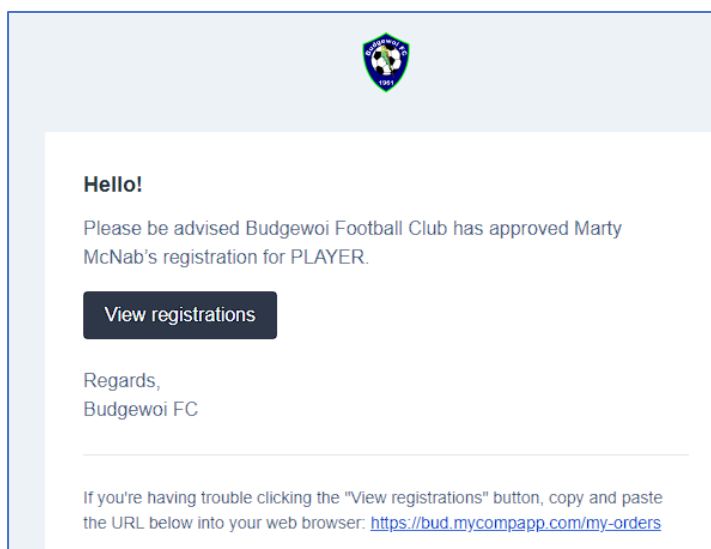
Budgewoi FC
1961

Hello!

Please be advised Budgewoi Football Club has approved Marty McNab's registration for PLAYER.

View registrations

Regards,
Budgewoi FC

If you're having trouble clicking the "View registrations" button, copy and paste the URL below into your web browser: https://bud.mycompapp.com/my-orders